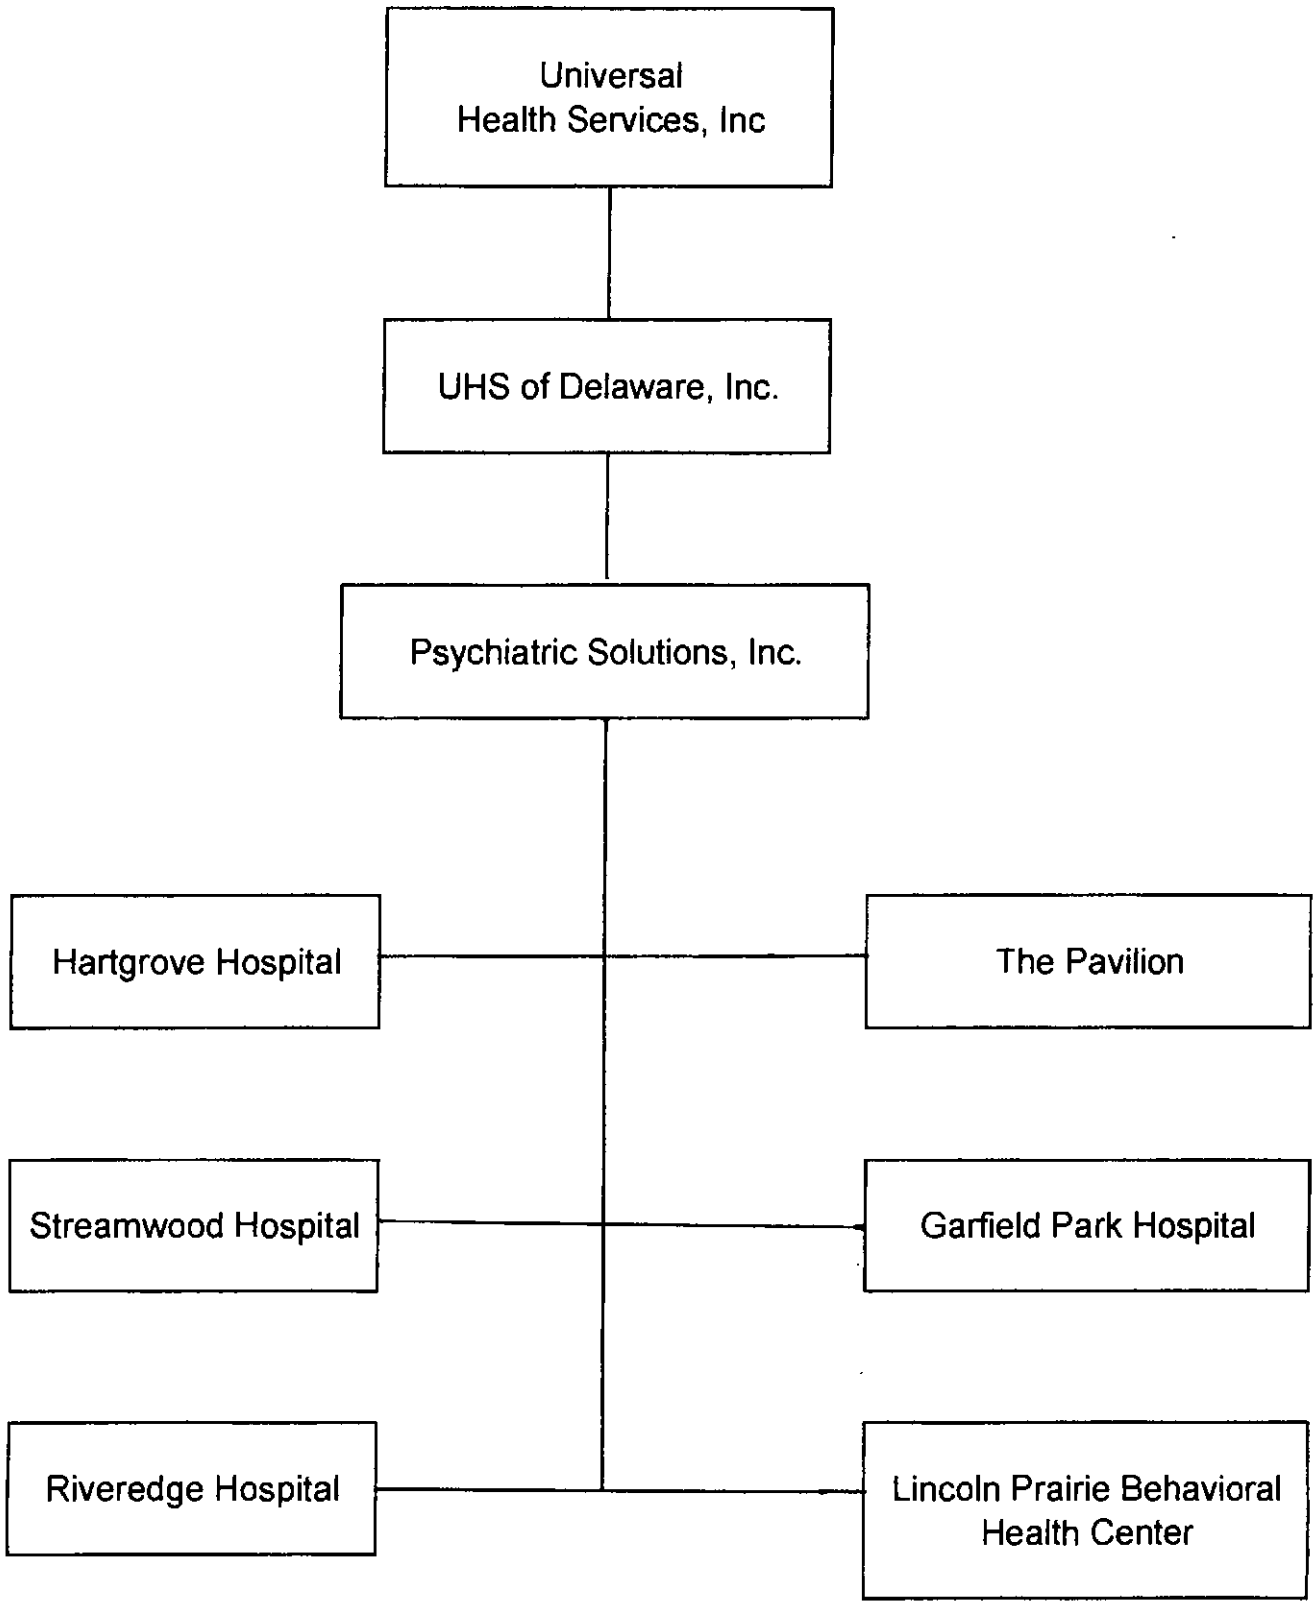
Universal
Health Services, Inc

UHS of Delaware, Inc.

Psychiatric Solutions, Inc.

Hartgrove Hospital

The Pavilion

Streamwood Hospital

Garfield Park Hospital

Riveredge Hospital

Lincoln Prairie Behavioral Health Center